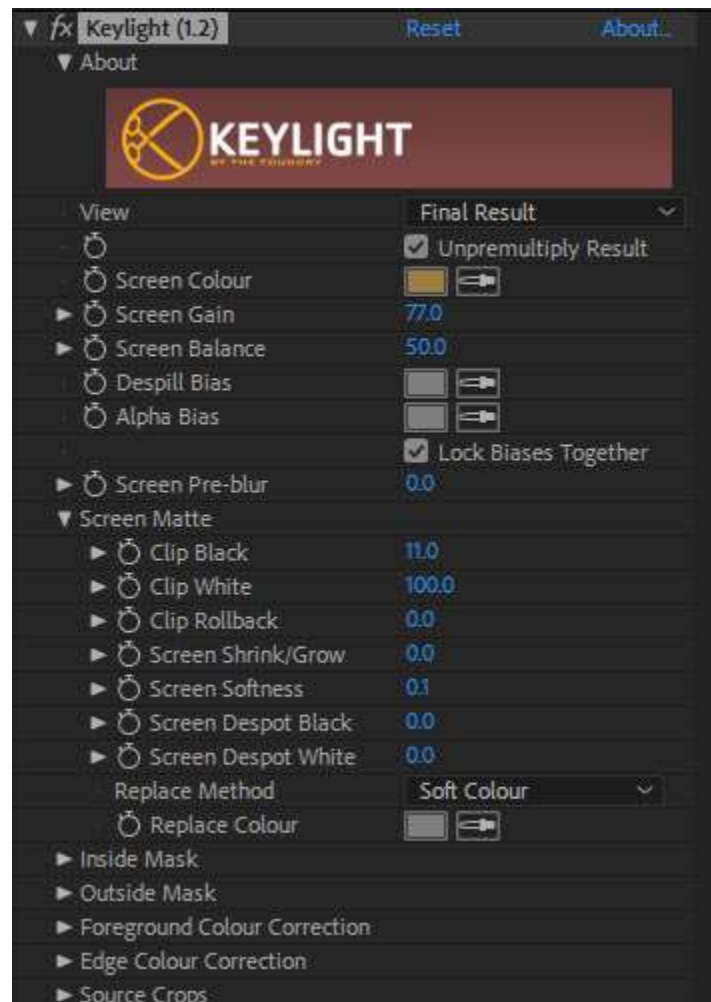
fx Keylight (1.2) Reset About...
About
KEYLIGHT
BY THE FOUNDRY
View Final Result
Unpremultiply Result
Screen Colour
Screen Gain 77.0
Screen Balance 50.0
Despill Bias
Alpha Bias
Lock Biases Together
Screen Pre-blur 0.0
Screen Matte
Clip Black 11.0
Clip White 100.0
Clip Rollback 0.0
Screen Shrink/Grow 0.0
Screen Softness 0.1
Screen Despot Black 0.0
Screen Despot White 0.0
Replace Method Soft Colour
Replace Colour
Inside Mask
Outside Mask
Foreground Colour Correction
Edge Colour Correction
Source Crops